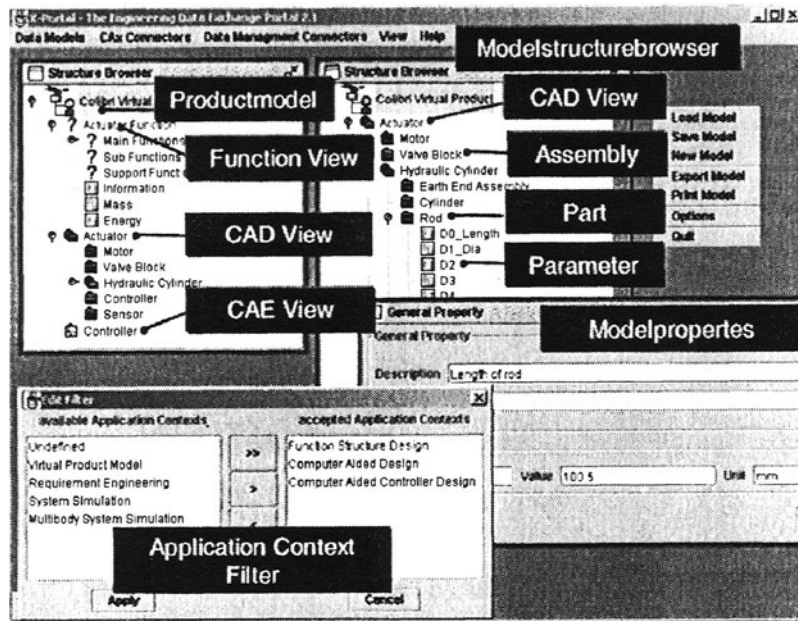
X-Portal - The Engineering Data Exchange Portal 2.1
Data Models CAx Connectors Data Managment Connectors View Help
Modelstructurebrowser

Structure Browser
Colibri Virtual
Productmodel
Actuator Function
Main Functions
Sub Functions
Support Funct
Function View
Information
Mass
Energy
Actuator
CAD View
Motor
Valve Block
Hydraulic Cylinder
Controller
Sensor
CAE View
Controller

Structure Browser
Colibri Virtual Product
CAD View
Actuator
Motor
Valve Block
Assembly
Hydraulic Cylinder
Earth End Assembly
Cylinder
Rod
Part
D0_Length
D1_Dia
D2
Parameter
D3
D4

Load Model
Save Model
New Model
Export Model
Print Model
Options
Quit

General Property
General Property
Modelpropertes
Description Length of rod
Value 100.5 Unit mm

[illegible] Filter
available Application Contexts
accepted Application Contexts
Undefined
Virtual Product Model
Requirement Engineering
System Simulation
Multibody System Simulation
>>
>
Function Structure Design
Computer Aided Design
Computer Aided Controller Design
Application Context Filter
Apply
Cancel